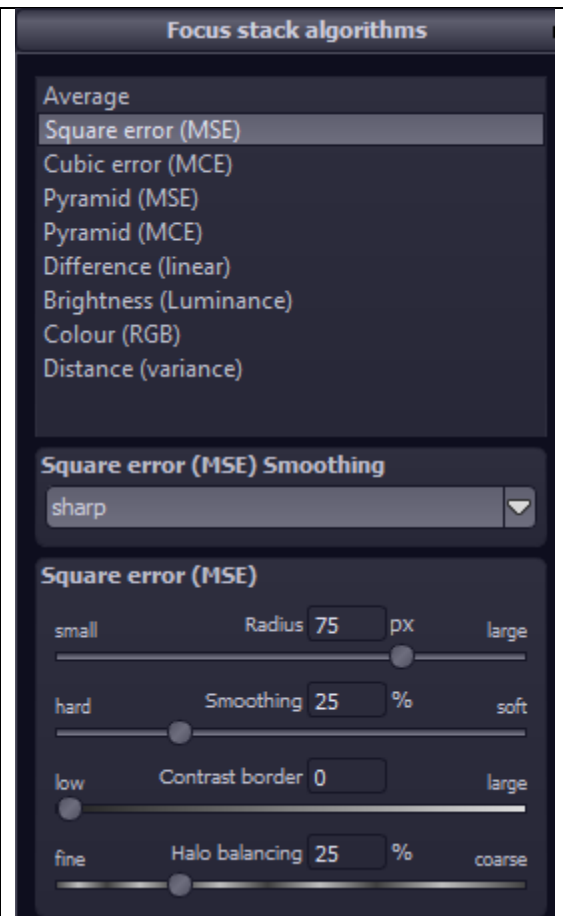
Focus stack algorithms

Average
Square error (MSE)
Cubic error (MCE)
Pyramid (MSE)
Pyramid (MCE)
Difference (linear)
Brightness (Luminance)
Colour (RGB)
Distance (variance)

Square error (MSE) Smoothing
sharp

Square error (MSE)
small Radius 75 px large
hard Smoothing 25 % soft
low Contrast border 0 large
fine Halo balancing 25 % coarse